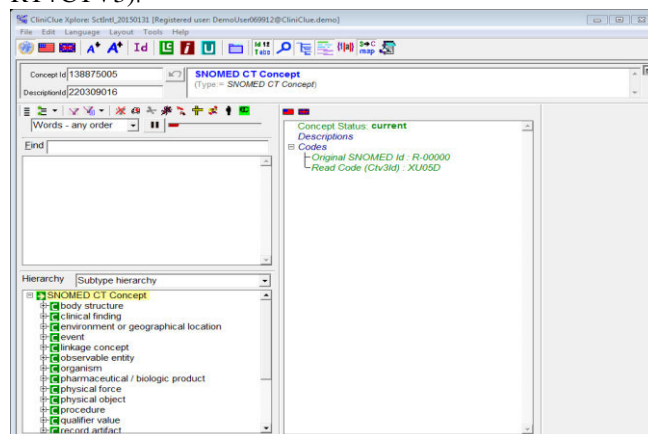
CliniClue Xplore: SctIntl_20150131 [Registered user: DemoUser069912@CliniClue.demo]

File Edit Language Layout Tools Help

Concept Id 138875005

DescriptionId 220309016

SNOMED CT Concept
(Type:= SNOMED CT Concept)

Words - any order

Find

Concept Status: current
Descriptions
Codes
Original SNOMED Id : R-00000
Read Code (Ctv3Id) : XU05D

Hierarchy Subtype hierarchy

SNOMED CT Concept
body structure
clinical finding
environment or geographical location
event
linkage concept
observable entity
organism
pharmaceutical / biologic product
physical force
physical object
procedure
qualifier value
record artifact